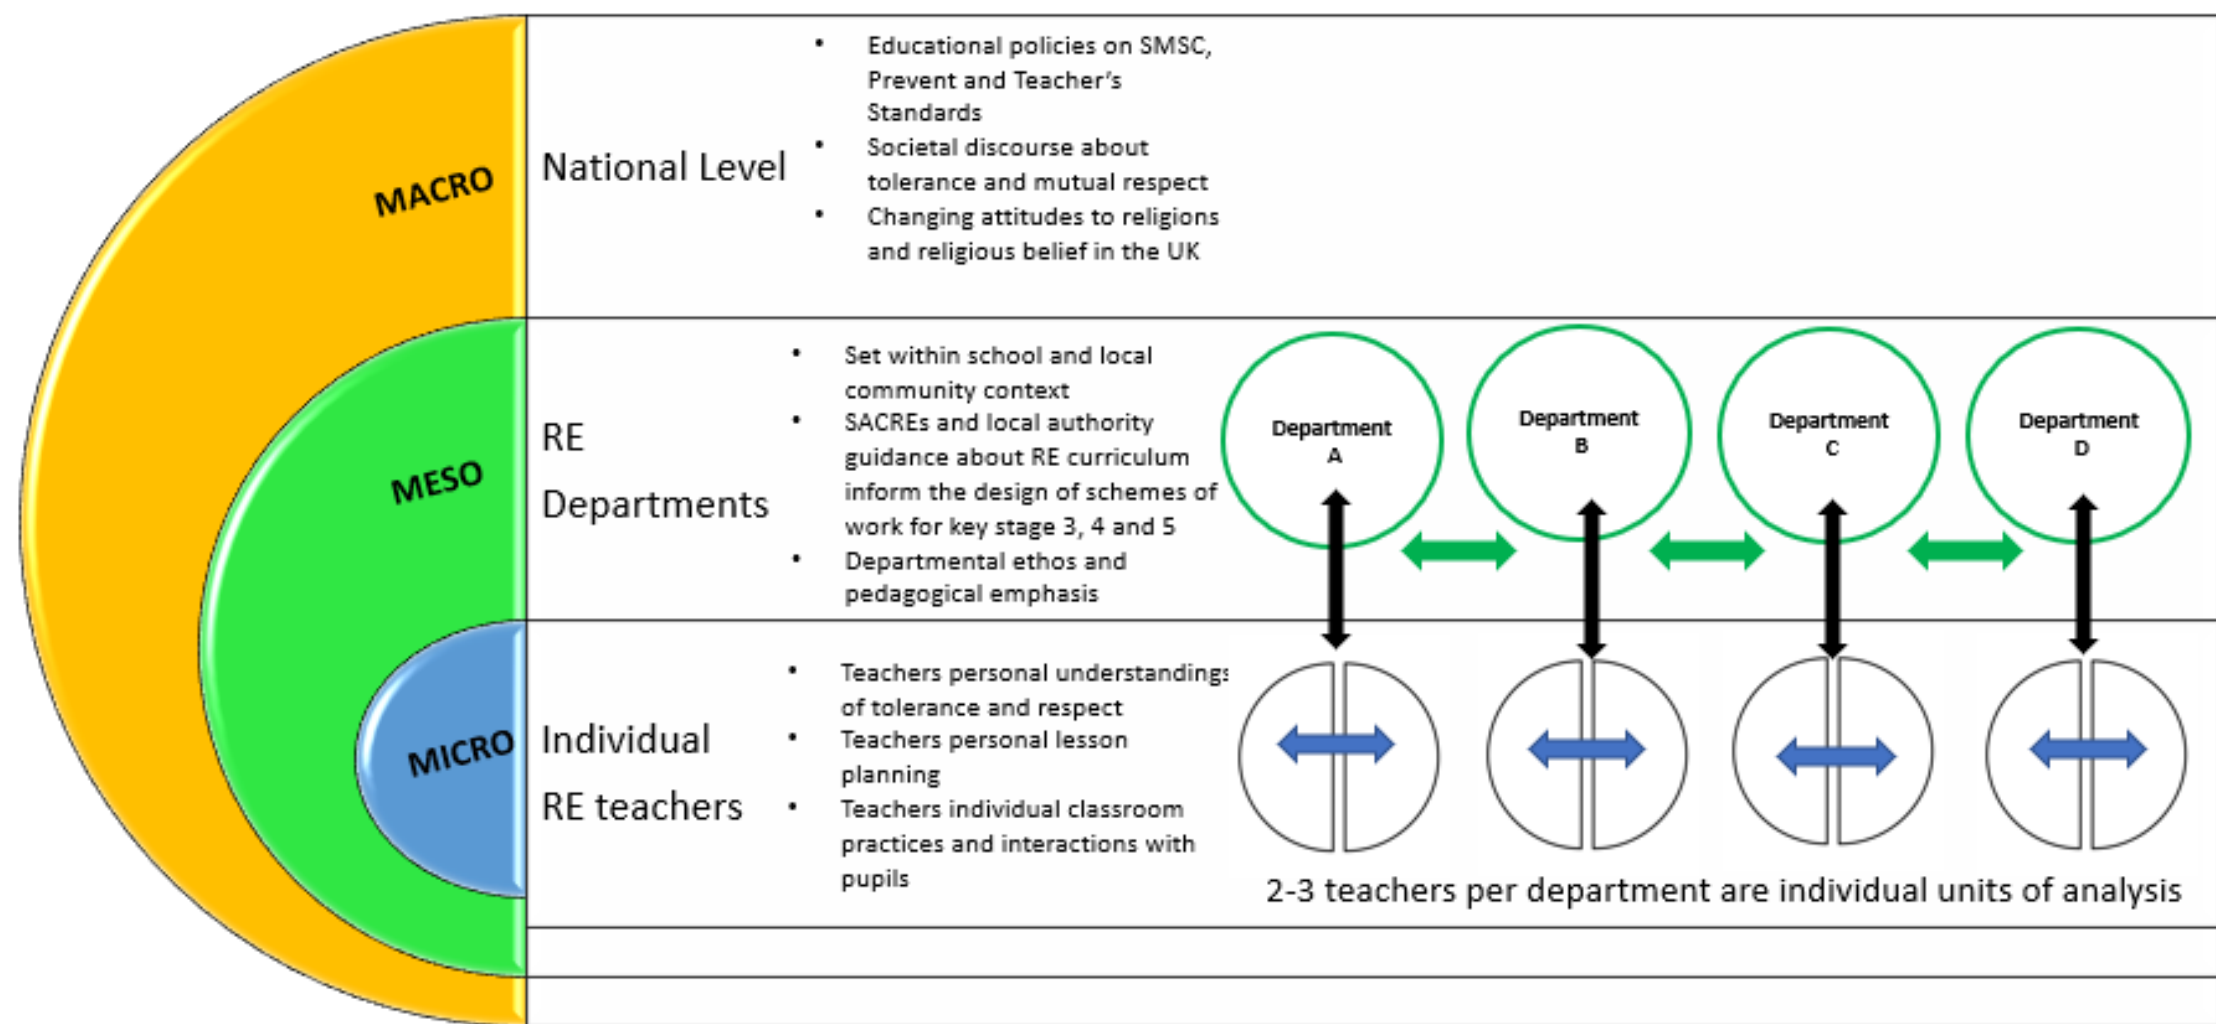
MACRO

National Level

- Educational policies on SMSC, Prevent and Teacher's Standards
- Societal discourse about tolerance and mutual respect
- Changing attitudes to religions and religious belief in the UK

MESO

RE Departments

- Set within school and local community context
- SACREs and local authority guidance about RE curriculum inform the design of schemes of work for key stage 3, 4 and 5
- Departmental ethos and pedagogical emphasis

Department A

Department B

Department C

Department D

MICRO

Individual RE teachers

- Teachers personal understandings of tolerance and respect
- Teachers personal lesson planning
- Teachers individual classroom practices and interactions with pupils

2-3 teachers per department are individual units of analysis